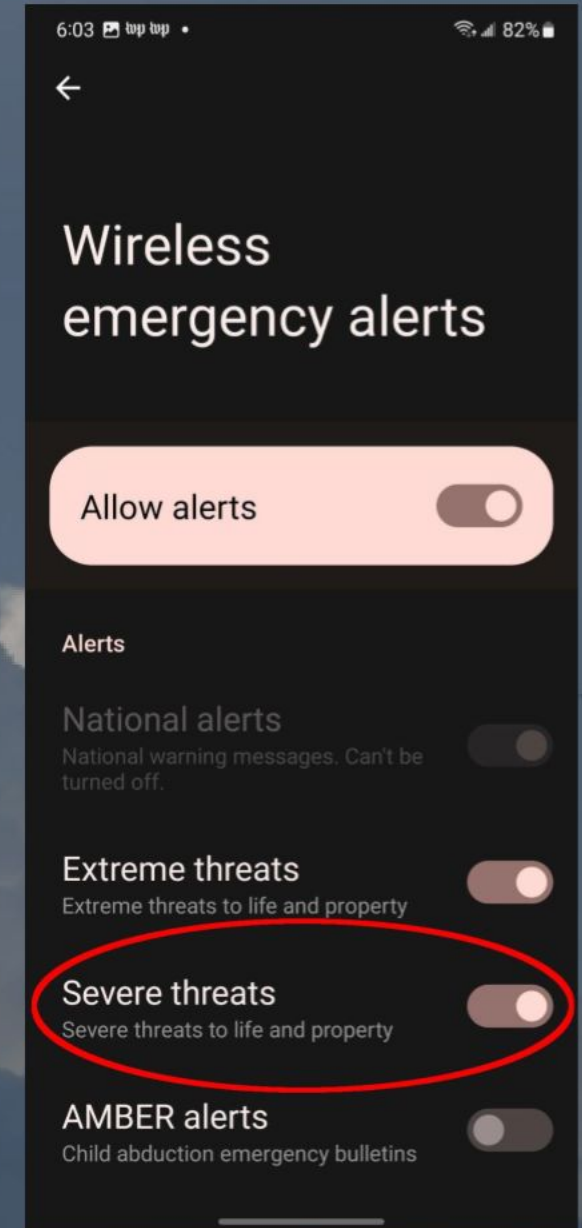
6:03 wp wp •

82%

Wireless emergency alerts

Allow alerts

Alerts

National alerts
National warning messages. Can't be turned off.

Extreme threats
Extreme threats to life and property

Severe threats
Severe threats to life and property

AMBER alerts
Child abduction emergency bulletins